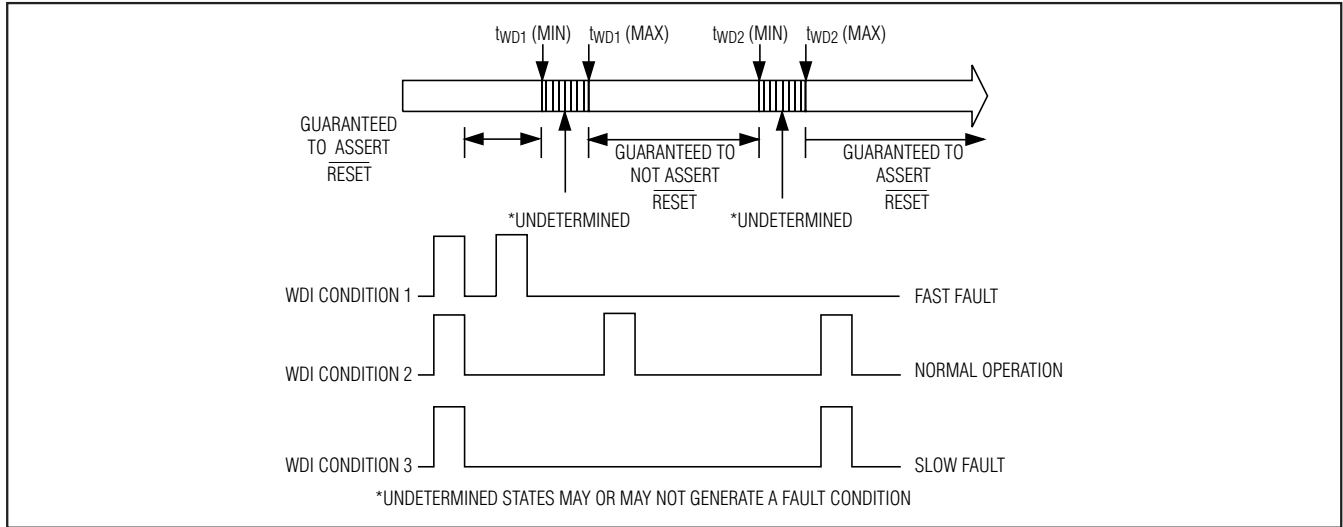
$t_{WD1}$ (MIN) $t_{WD1}$ (MAX) $t_{WD2}$ (MIN) $t_{WD2}$ (MAX)

GUARANTEED TO ASSERT $\overline{RESET}$

GUARANTEED TO NOT ASSERT $\overline{RESET}$

GUARANTEED TO ASSERT $\overline{RESET}$

*UNDETERMINED

*UNDETERMINED

WDI CONDITION 1

FAST FAULT

WDI CONDITION 2

NORMAL OPERATION

WDI CONDITION 3

SLOW FAULT

*UNDETERMINED STATES MAY OR MAY NOT GENERATE A FAULT CONDITION